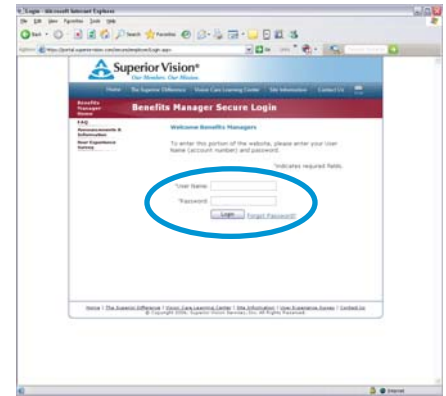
Login - Microsoft Internet Explorer

File Edit View Favorites Tools Help

Back Search Favorites

Address https://portal.superiorvision.com/secure/employer/Login.aspx Go Links

Superior Vision®
Our Members. Our Mission.

Home The Superior Difference Vision Care Learning Center Site Information Contact Us

Benefits Manager Home
FAQ
Announcements & Information
User Experience Survey

Benefits Manager Secure Login

Welcome Benefits Managers

To enter this portion of the website, please enter your User Name (account number) and password.

*indicates required fields.

*User Name:
*Password:
Login Forgot Password?

Home | The Superior Difference | Vision Care Learning Center | Site Information | User Experience Survey | Contact Us
© Copyright 2006, Superior Vision Services, Inc. All Rights Reserved.

Internet